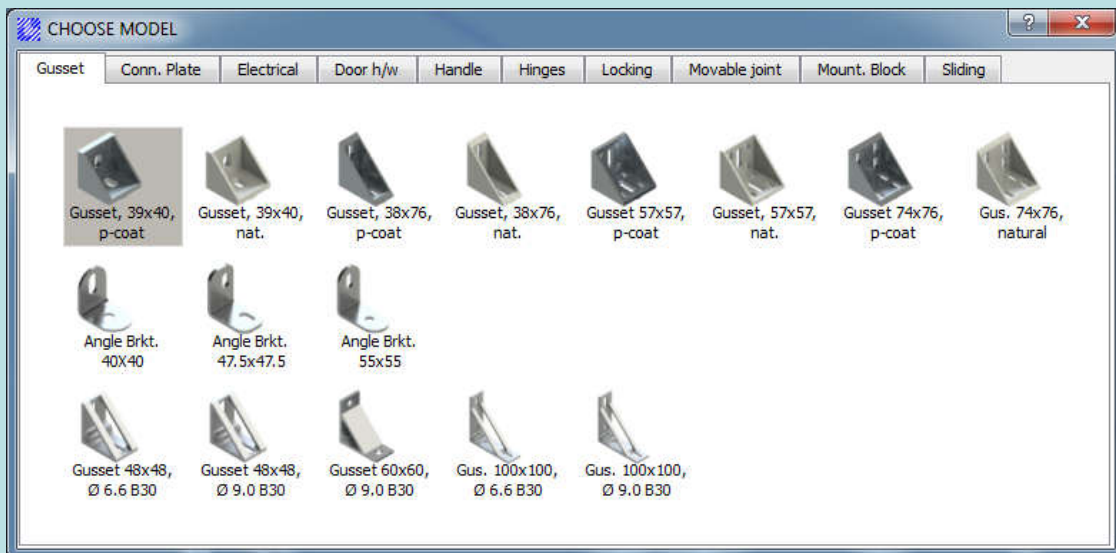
CHOOSE MODEL

?
X

Gusset
Conn. Plate
Electrical
Door h/w
Handle
Hinges
Locking
Movable joint
Mount. Block
Sliding

Gusset, 39x40, p-coat
Gusset, 39x40, nat.
Gusset, 38x76, p-coat
Gusset, 38x76, nat.
Gusset 57x57, p-coat
Gusset, 57x57, nat.
Gusset 74x76, p-coat
Gus. 74x76, natural

Angle Brkt. 40X40
Angle Brkt. 47.5x47.5
Angle Brkt. 55x55

Gusset 48x48, Ø 6.6 B30
Gusset 48x48, Ø 9.0 B30
Gusset 60x60, Ø 9.0 B30
Gus. 100x100, Ø 6.6 B30
Gus. 100x100, Ø 9.0 B30